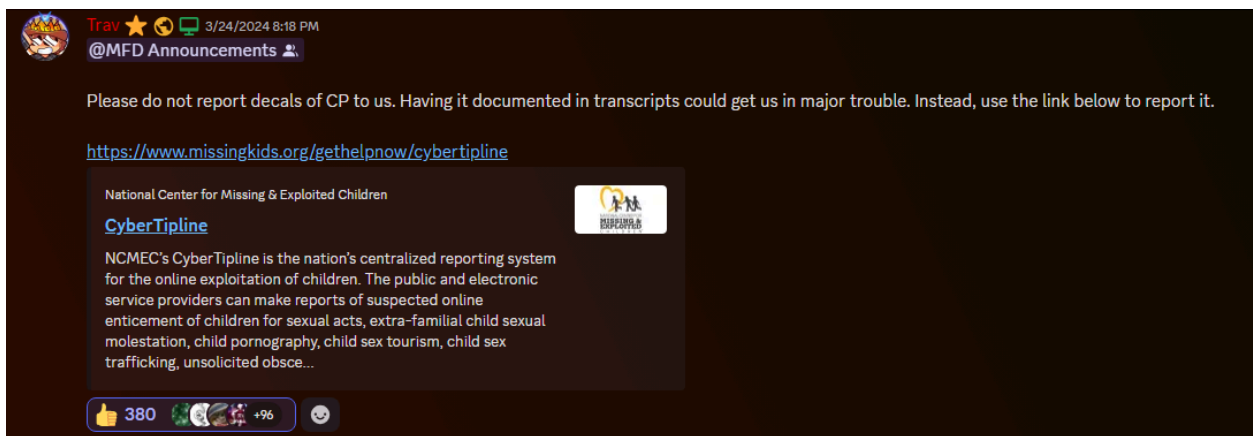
Trav 3/24/2024 8:18 PM
@MFD Announcements

Please do not report decals of CP to us. Having it documented in transcripts could get us in major trouble. Instead, use the link below to report it.

https://www.missingkids.org/gethelpnow/cybertipline

National Center for Missing & Exploited Children

CyberTipline

NCMEC's CyberTipline is the nation's centralized reporting system for the online exploitation of children. The public and electronic service providers can make reports of suspected online enticement of children for sexual acts, extra-familial child sexual molestation, child pornography, child sex tourism, child sex trafficking, unsolicited obsce...

MISSING & EXPLOITED

380 +96